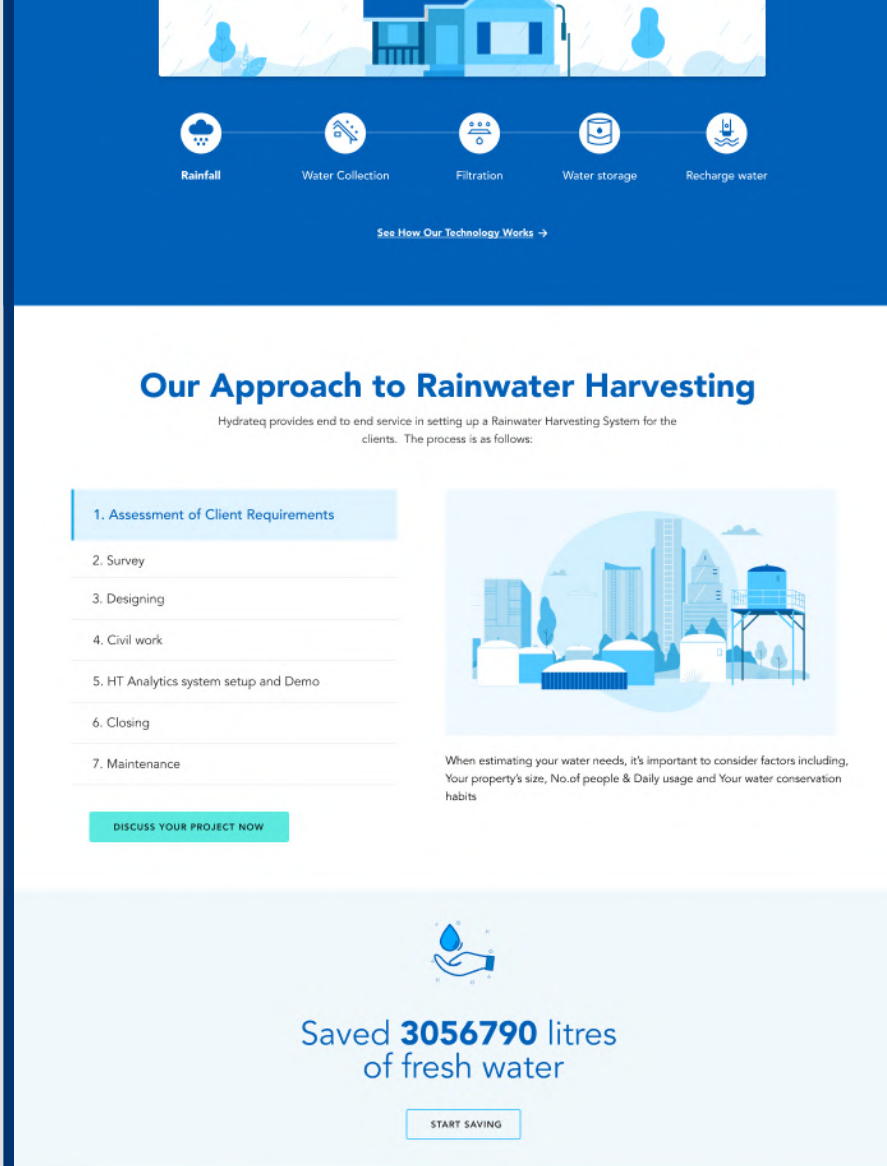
Rainfall
Water Collection
Filtration
Water storage
Recharge water

See How Our Technology Works →

Our Approach to Rainwater Harvesting

Hydrateq provides end to end service in setting up a Rainwater Harvesting System for the clients. The process is as follows:

1. Assessment of Client Requirements
2. Survey
3. Designing
4. Civil work
5. HT Analytics system setup and Demo
6. Closing
7. Maintenance

When estimating your water needs, it's important to consider factors including, Your property's size, No.of people & Daily usage and Your water conservation habits

DISCUSS YOUR PROJECT NOW

Saved **3056790** litres of fresh water

START SAVING